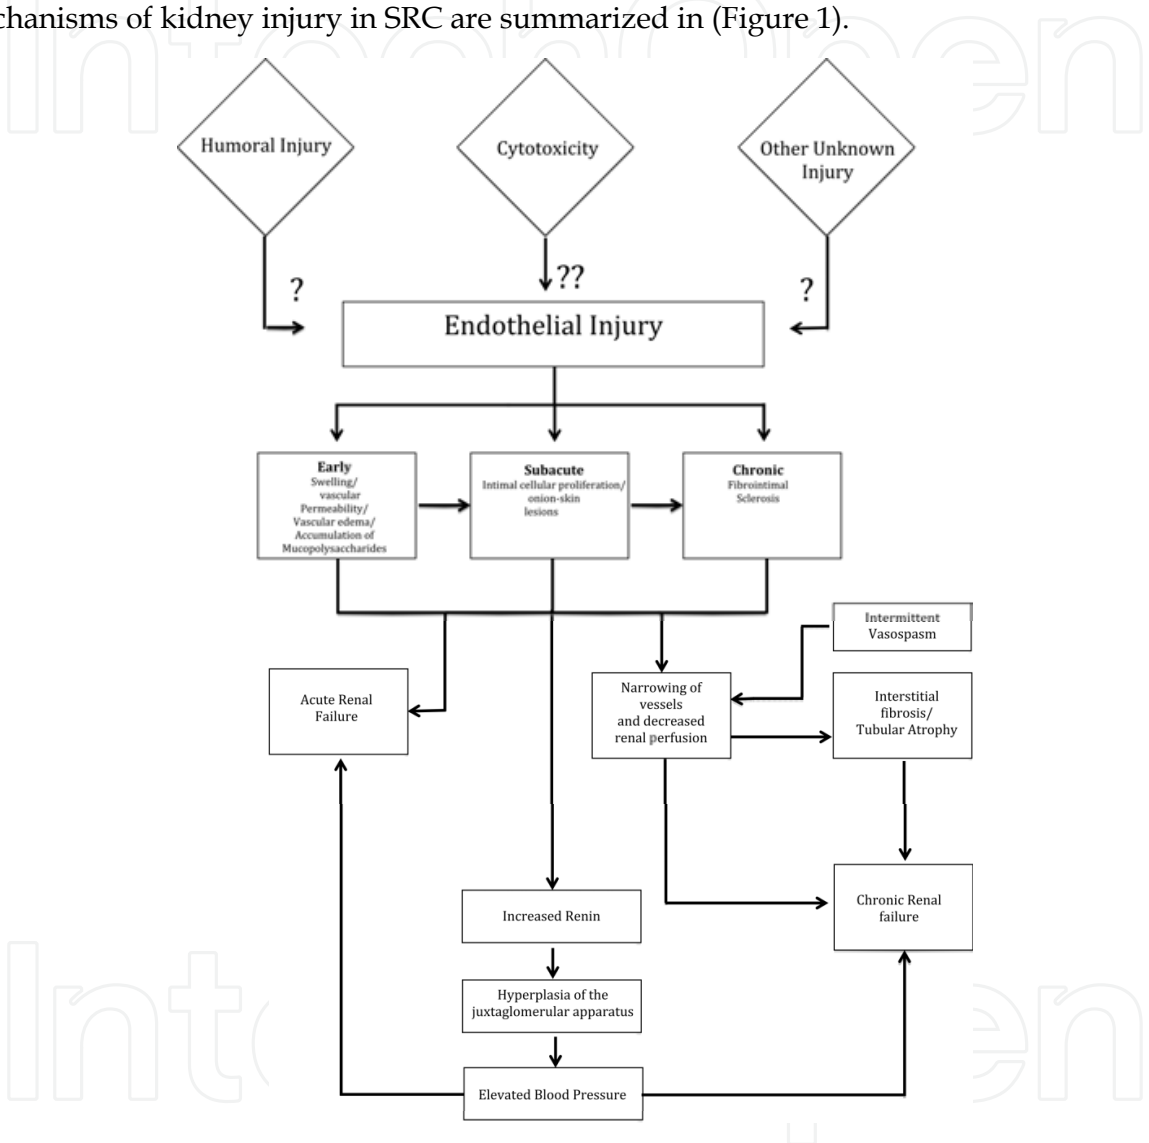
chanisms of kidney injury in SRC are summarized in (Figure 1).

Humoral Injury

Cytotoxicity

Other Unknown Injury

?

??

?

Endothelial Injury

Early
Swelling/ vascular Permeability/ Vascular edema/ Accumulation of Mucopolysaccharides

Subacute
Intimal cellular proliferation/ onion-skin lesions

Chronic
Fibrointimal Sclerosis

Intermittent Vasospasm

Acute Renal Failure

Narrowing of vessels and decreased renal perfusion

Interstitial fibrosis/ Tubular Atrophy

Chronic Renal failure

Increased Renin

Hyperplasia of the juxtaglomerular apparatus

Elevated Blood Pressure